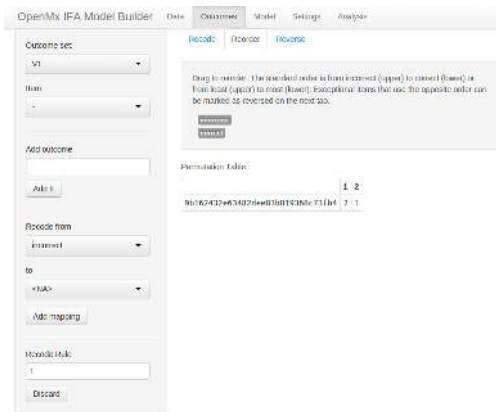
OpenMx IFA Model Builder Data Outcomes Model Settings Analysis

Outcome set
V1
Item
-
Add outcome
Add it
Recode from
incorrect
to
<NA>
Add mapping
Recode Rule
1
Discard

Recode Reorder Reverse

Drag to reorder. The standard order is from incorrect (upper) to correct (lower) or from least (upper) to most (lower). Exceptional items that use the opposite order can be marked as reversed on the next tab.

incorrect
correct

Permutation Table:

| | 1 | 2 |
|---|---|---|
| 9b162432e63632dee03b01939bc71fb4 | 2 | 1 |